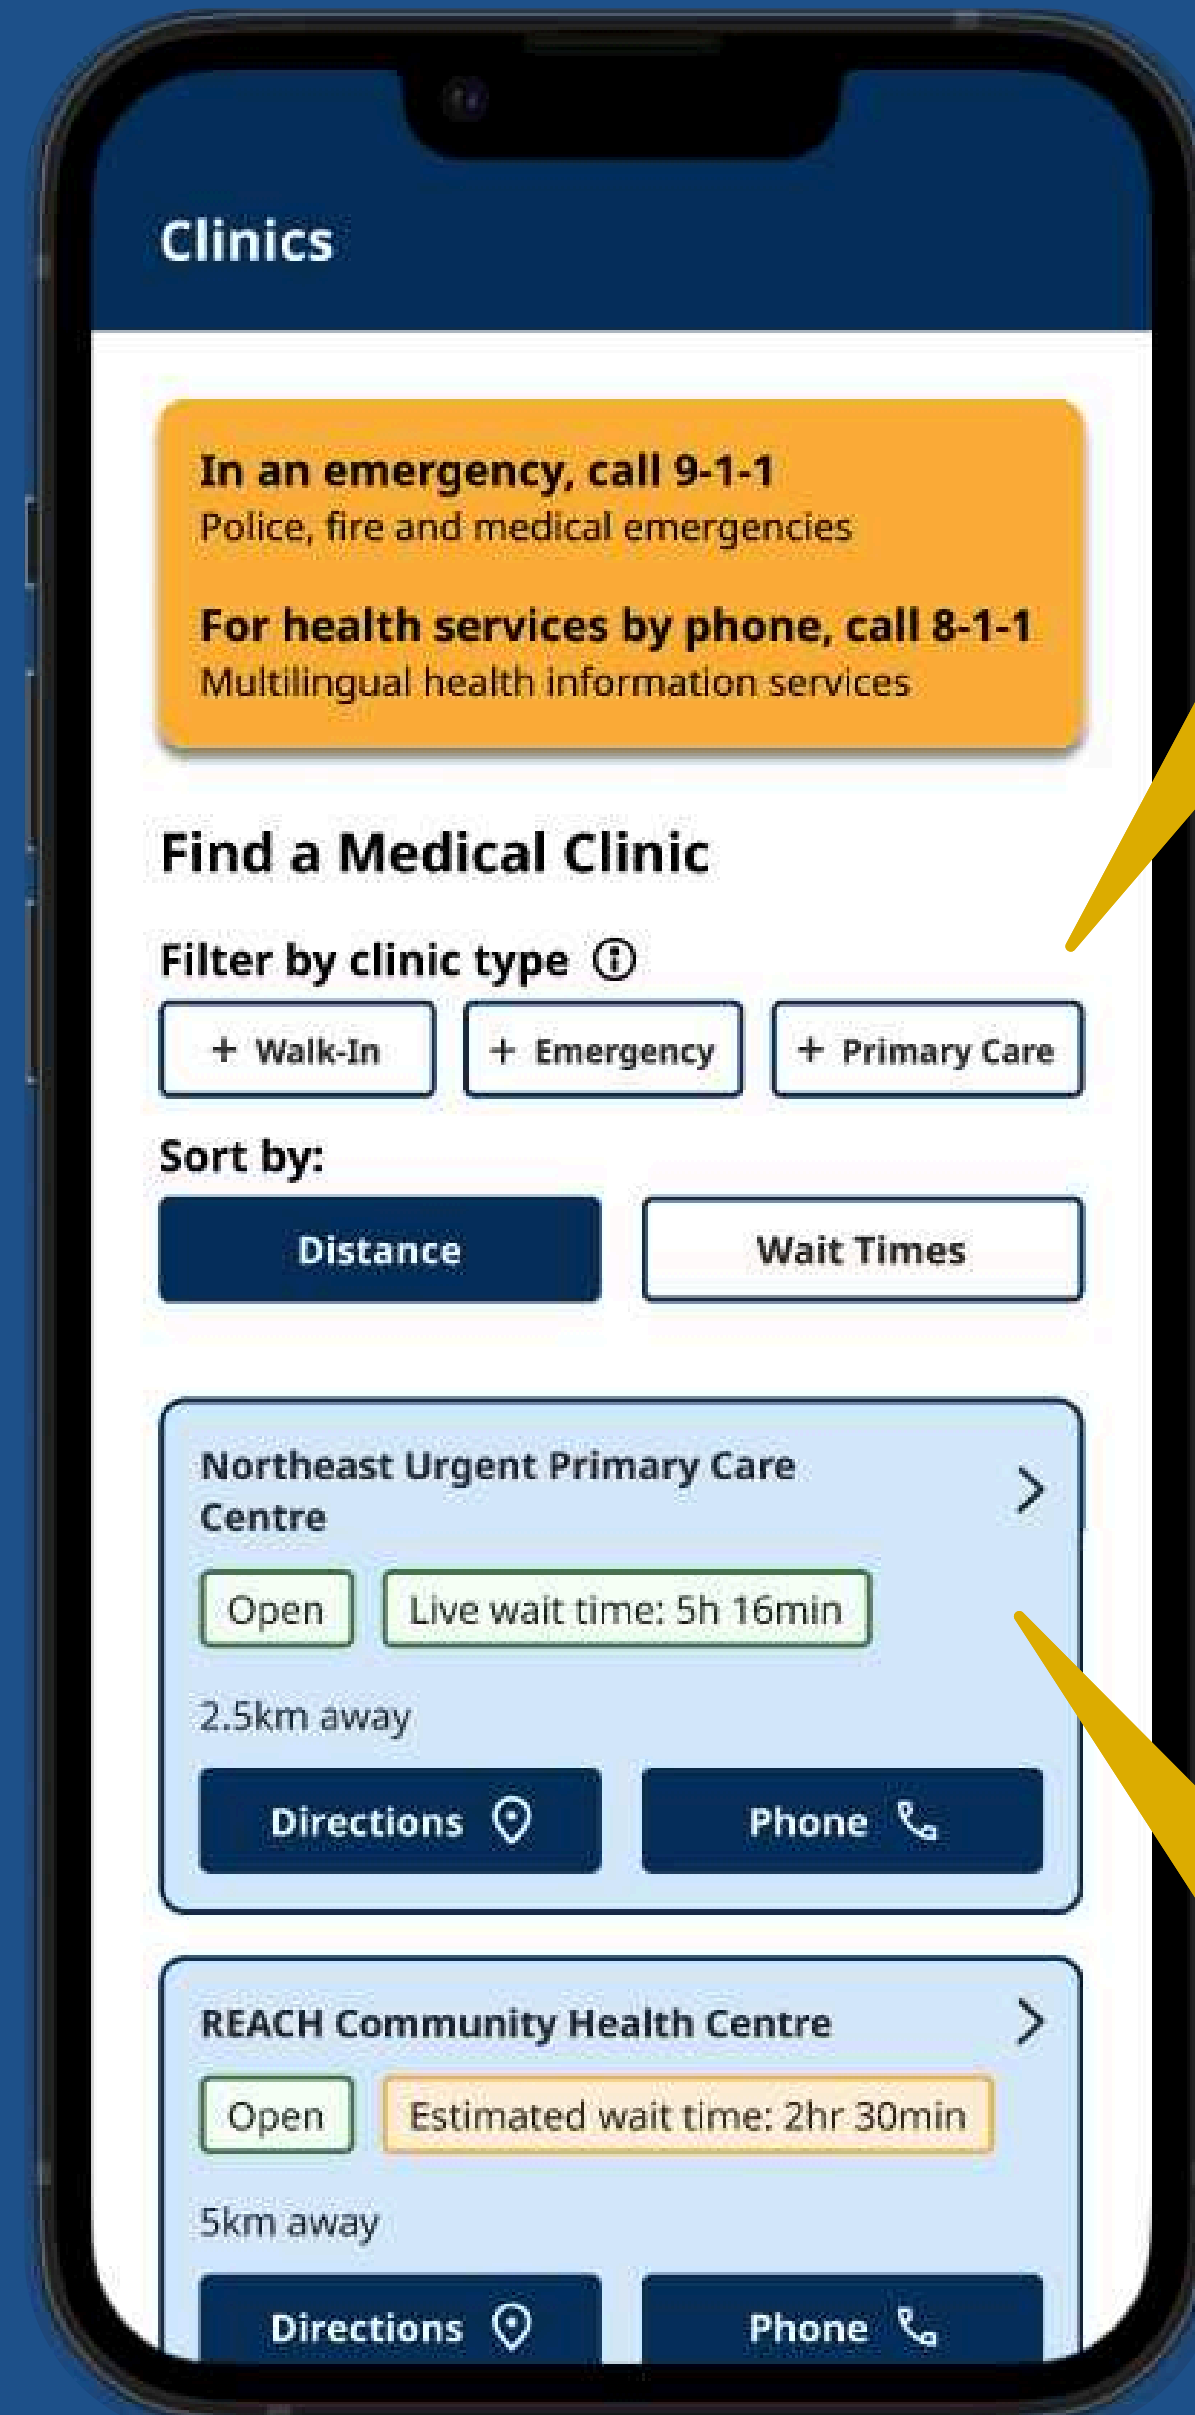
Clinics

In an emergency, call 9-1-1
Police, fire and medical emergencies

For health services by phone, call 8-1-1
Multilingual health information services

Find a Medical Clinic

Filter by clinic type ⓘ

+ Walk-In
+ Emergency
+ Primary Care

Sort by:

Distance
Wait Times

Northeast Urgent Primary Care Centre

Open
Live wait time: 5h 16min

2.5km away

Directions
Phone

REACH Community Health Centre

Open
Estimated wait time: 2hr 30min

5km away

Directions
Phone